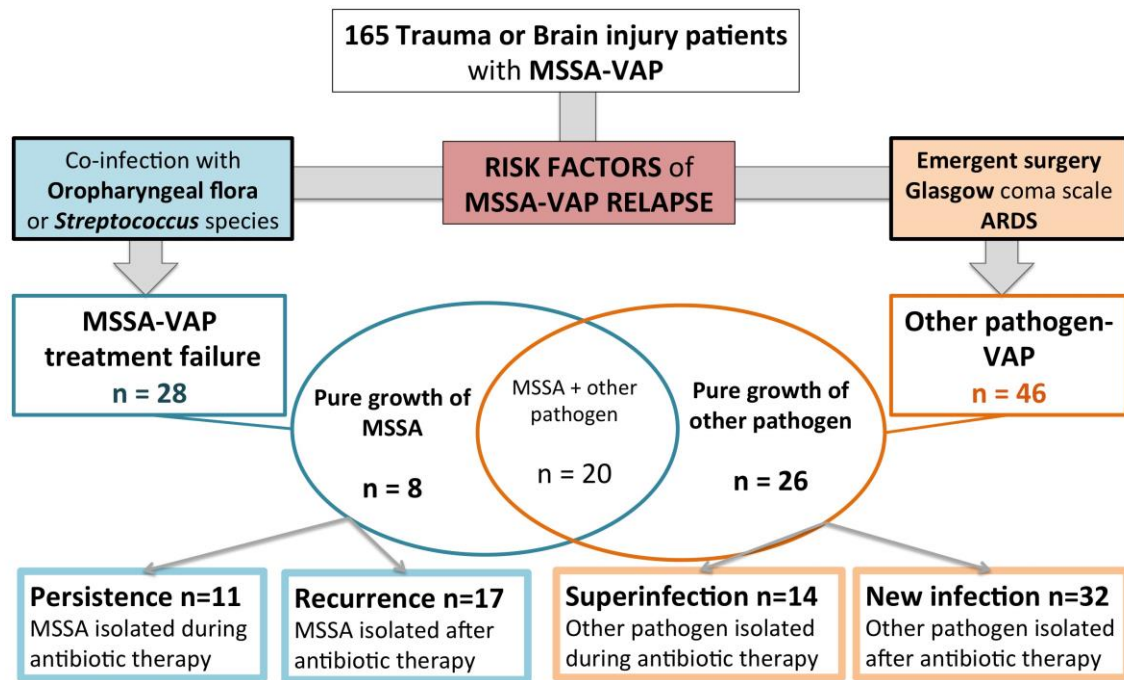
165 Trauma or Brain injury patients with MSSA-VAP

Co-infection with Oropharyngeal flora or Streptococcus species

RISK FACTORS of MSSA-VAP RELAPSE

Emergent surgery Glasgow coma scale ARDS

MSSA-VAP treatment failure n = 28

Pure growth of MSSA

n = 8

MSSA + other pathogen

n = 20

Pure growth of other pathogen

n = 26

Other pathogen-VAP n = 46

Persistence n=11 MSSA isolated during antibiotic therapy

Recurrence n=17 MSSA isolated after antibiotic therapy

Superinfection n=14 Other pathogen isolated during antibiotic therapy

New infection n=32 Other pathogen isolated after antibiotic therapy